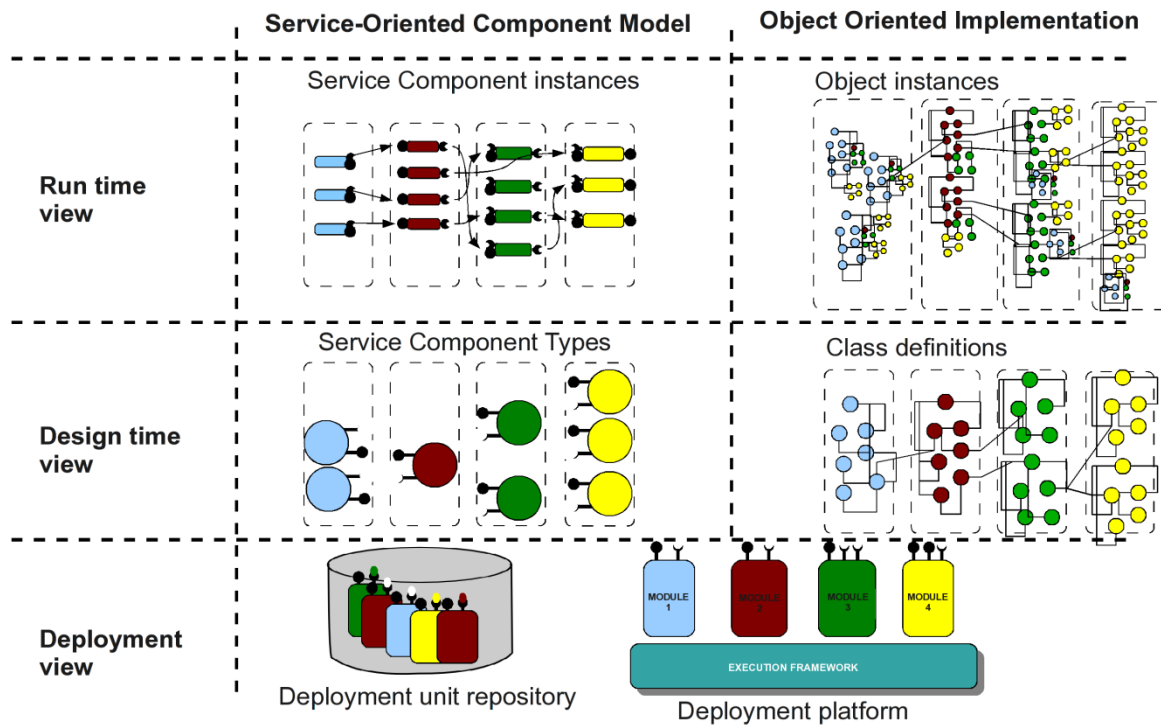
Service-Oriented Component Model

Object Oriented Implementation

Service Component instances

Object instances

Run time view

Service Component Types

Class definitions

Design time view

MODULE 1

MODULE 2

MODULE 3

MODULE 4

EXECUTION FRAMEWORK

Deployment view

Deployment unit repository

Deployment platform